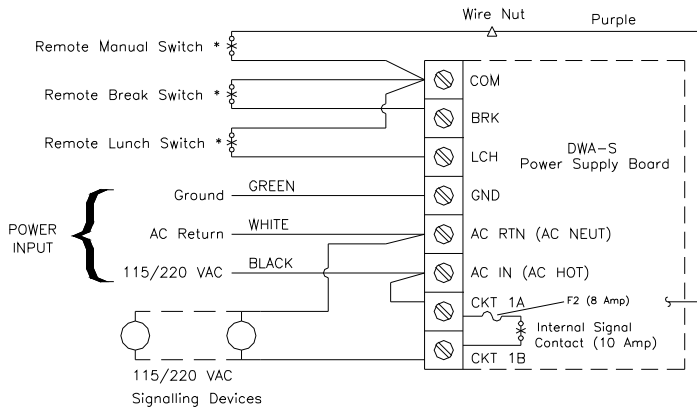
Wire Nut

Purple

Remote Manual Switch *

Remote Break Switch *

Remote Lunch Switch *

POWER INPUT

Ground

GREEN

AC Return

WHITE

115/220 VAC

BLACK

COM

BRK

LCH

GND

AC RTN (AC NEUT)

AC IN (AC HOT)

CKT 1A

CKT 1B

DWA-S
Power Supply Board

F2 (8 Amp)

Internal Signal Contact (10 Amp)

115/220 VAC
Signalling Devices